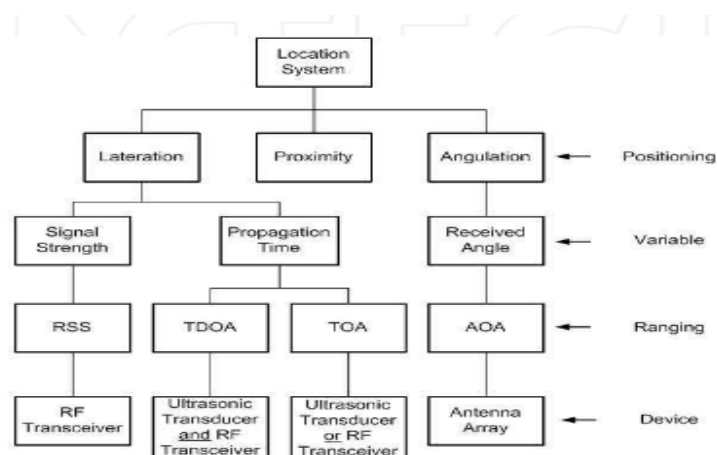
Location System

Lateration

Proximity

Angulation

Positioning

Signal Strength

Propagation Time

Received Angle

Variable

RSS

TDOA

TOA

AOA

Ranging

RF Transceiver

Ultrasonic Transducer and RF Transceiver

Ultrasonic Transducer or RF Transceiver

Antenna Array

Device